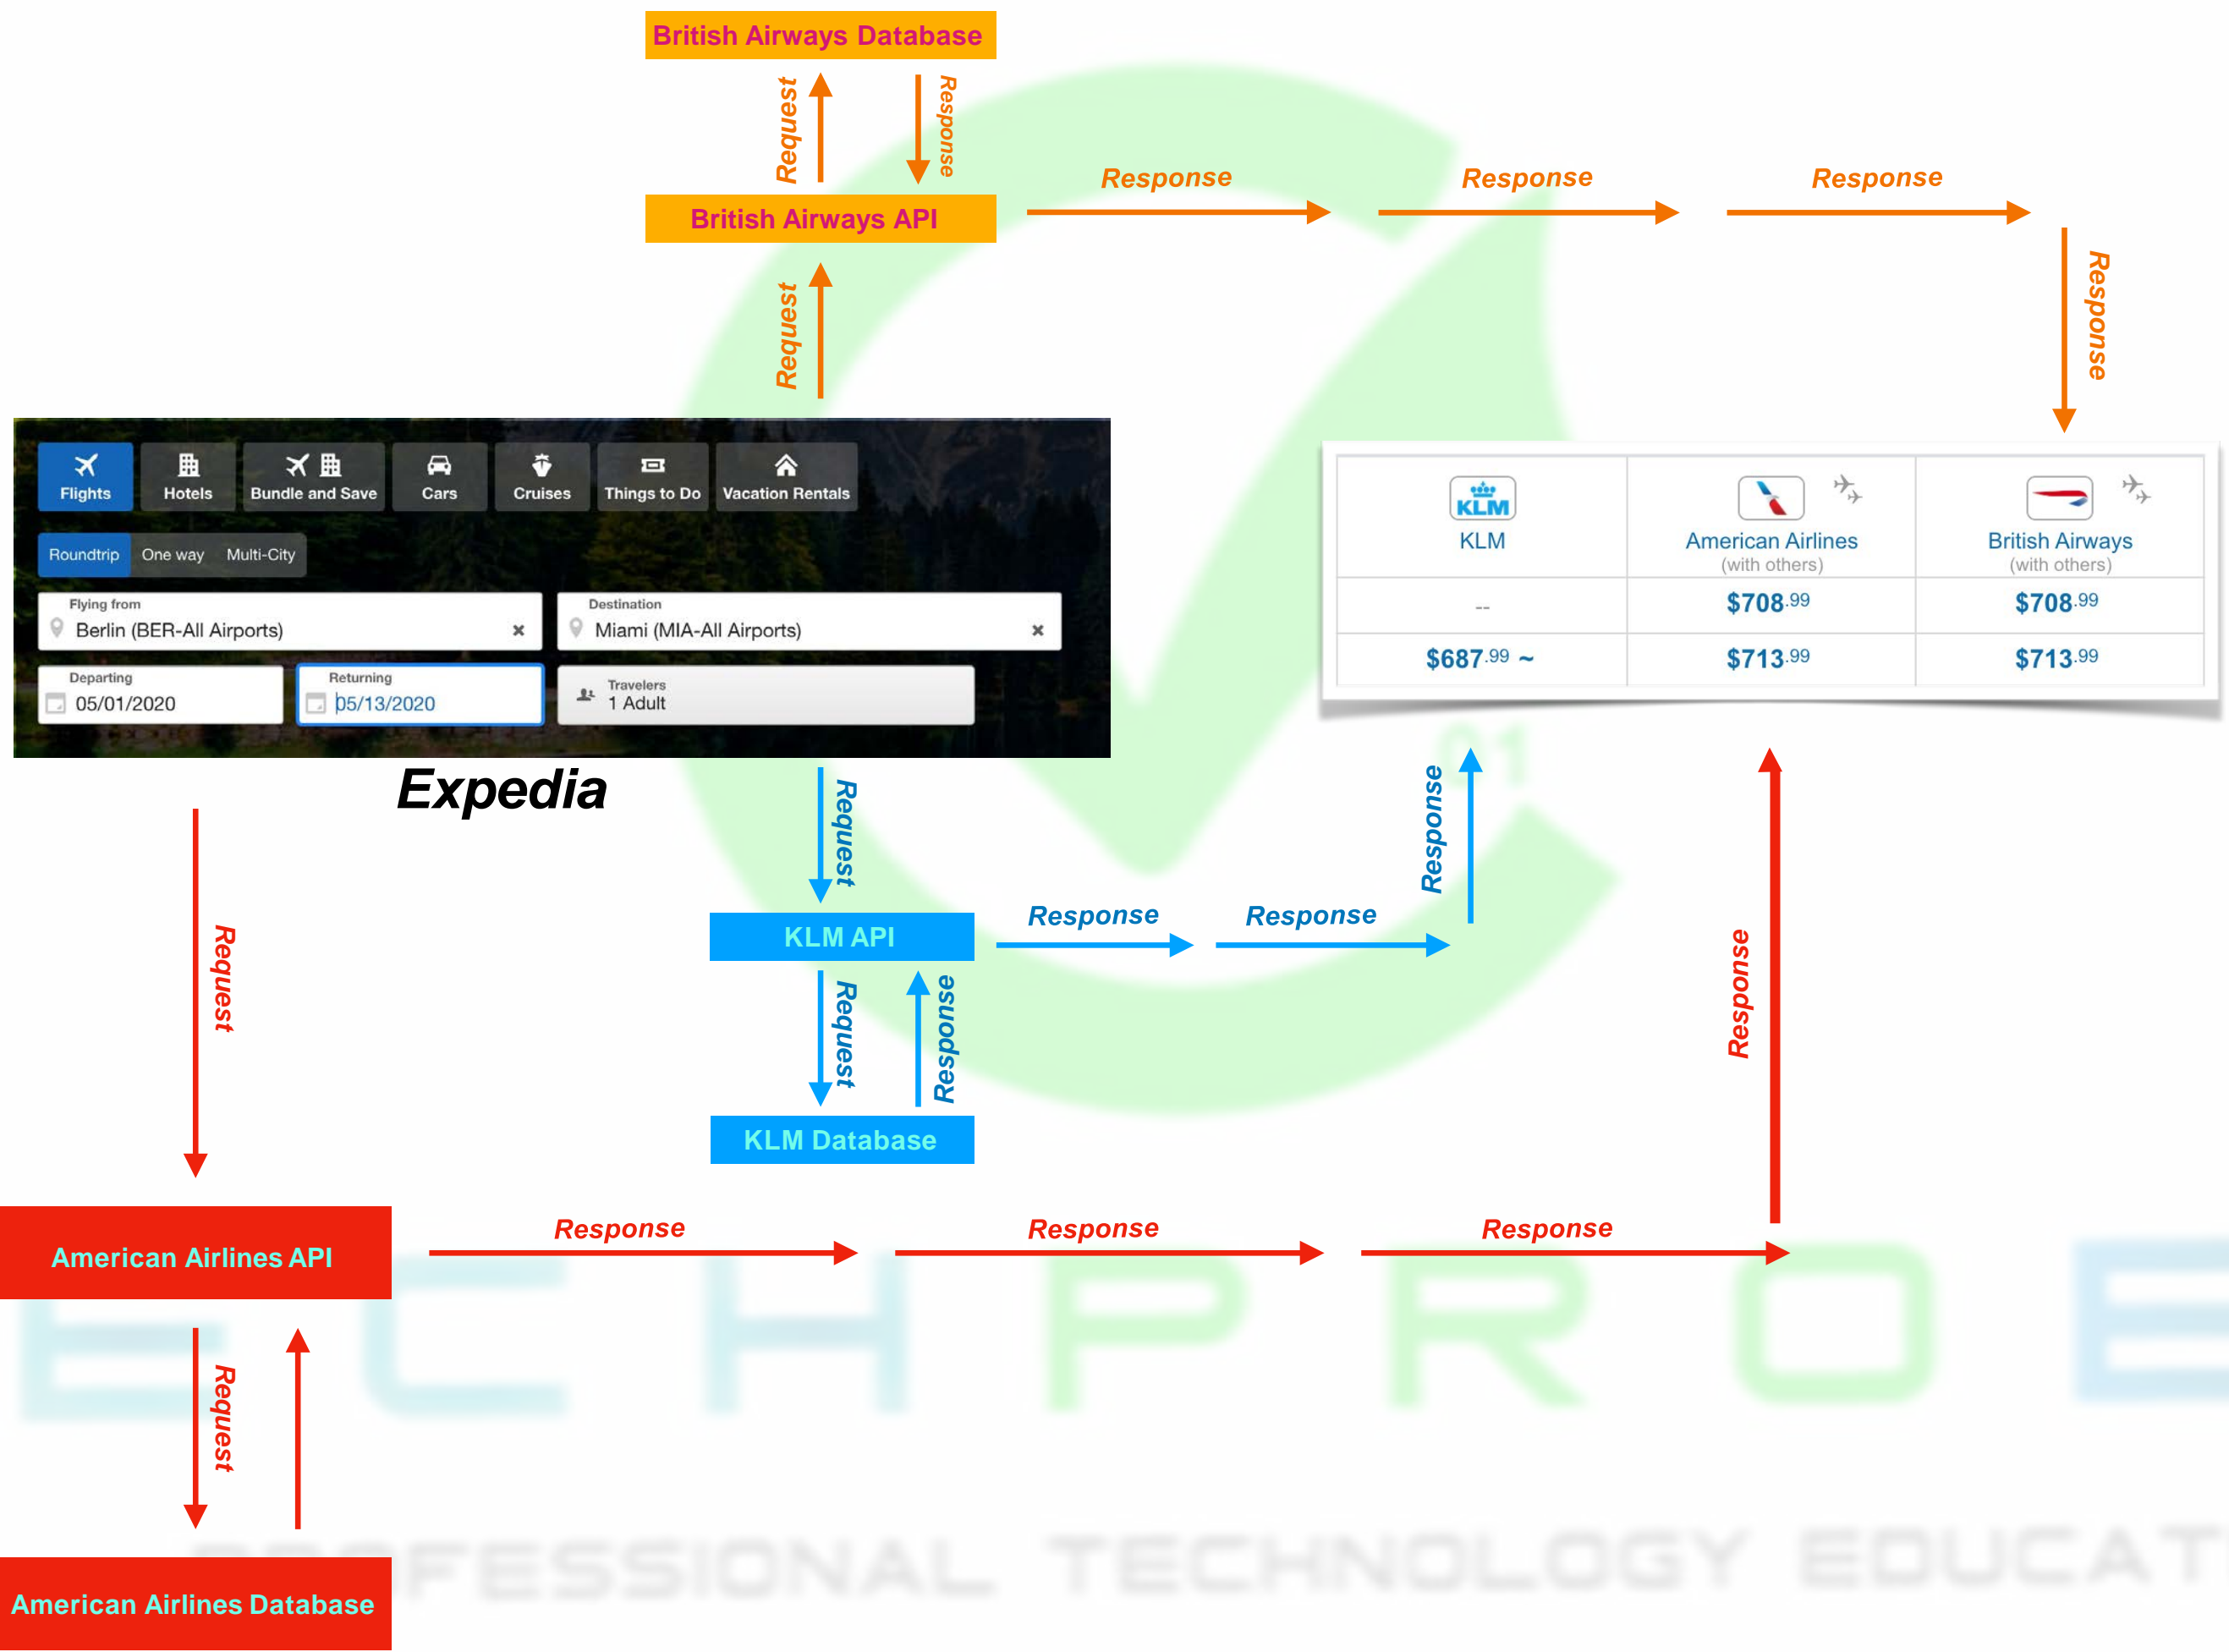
British Airways Database

Request

Response

British Airways API

Response

Response

Response

Request

Response

Flights
Hotels
Bundle and Save
Cars
Cruises
Things to Do
Vacation Rentals

Roundtrip
One way
Multi-City

Flying from
Berlin (BER-All Airports)

Destination
Miami (MIA-All Airports)

Departing
05/01/2020

Returning
05/13/2020

Travelers
1 Adult

Expedia

| KLM | American Airlines (with others) | British Airways (with others) |
|---|---|---|
| -- | $708.99 | $708.99 |
| $687.99 ~ | $713.99 | $713.99 |

Request

Request

Response

KLM API

Response

Response

Request

Response

Response

KLM Database

American Airlines API

Response

Response

Response

Request

American Airlines Database

ECHPROE
PROFESSIONAL TECHNOLOGY EDUCAT